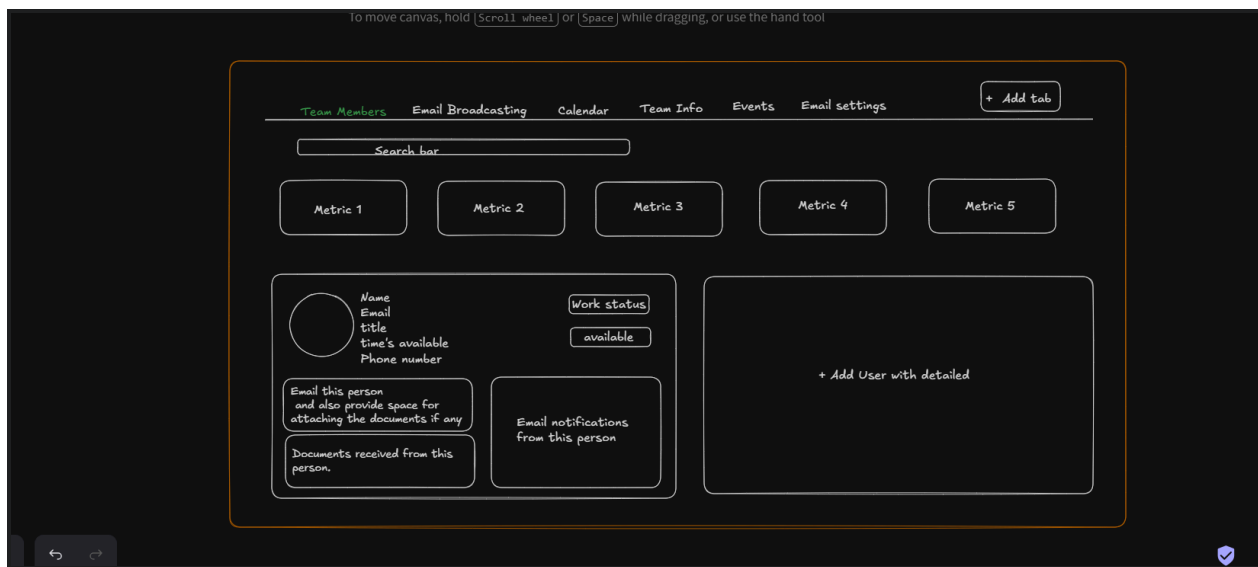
To move canvas, hold Scroll wheel or Space while dragging, or use the hand tool

Team Members Email Broadcasting Calendar Team Info Events Email settings

+ Add tab

Search bar

Metric 1

Metric 2

Metric 3

Metric 4

Metric 5

Name
Email
title
time's available
Phone number

Work status

available

Email this person and also provide space for attaching the documents if any

Documents received from this person.

Email notifications from this person

+ Add User with detailed